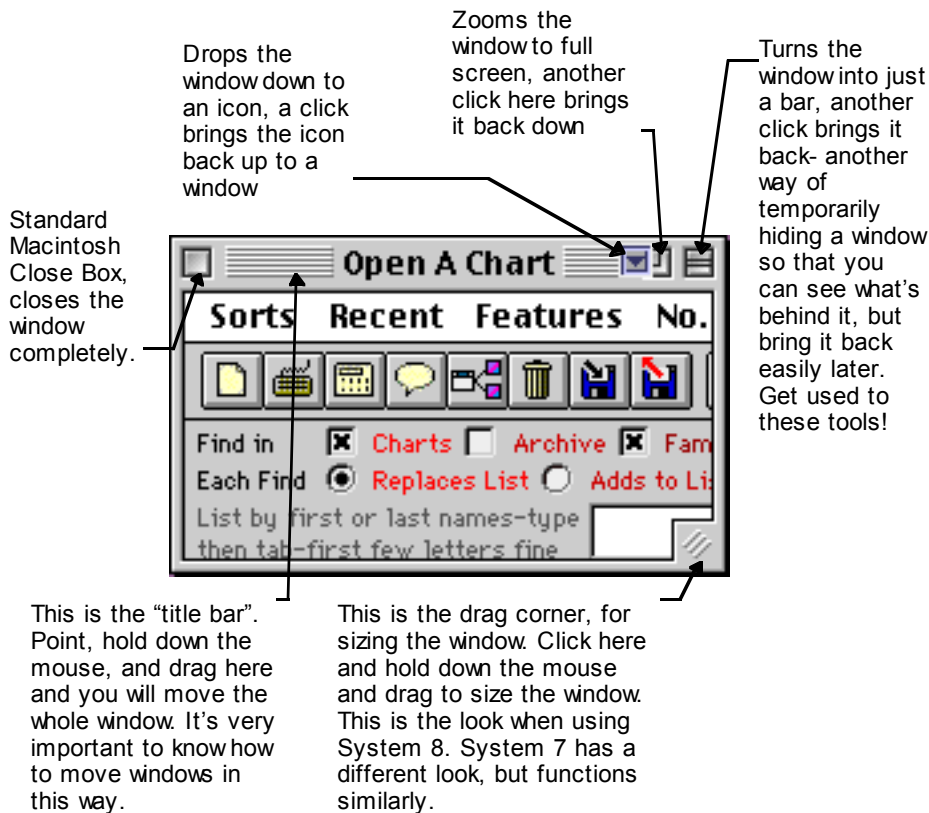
Zooms the window to full screen, another click here brings it back down

Drops the window down to an icon, a click brings the icon back up to a window

Turns the window into just a bar, another click brings it back- another way of temporarily hiding a window so that you can see what's behind it, but bring it back easily later. Get used to these tools!

Standard Macintosh Close Box, closes the window completely.

Open A Chart

Sorts Recent Features No.

Find in Charts Archive Fam

Each Find Replaces List Adds to Li

List by first or last names-type then tab-first few letters fine

This is the "title bar". Point, hold down the mouse, and drag here and you will move the whole window. It's very important to know how to move windows in this way.

This is the drag corner, for sizing the window. Click here and hold down the mouse and drag to size the window. This is the look when using System 8. System 7 has a different look, but functions similarly.